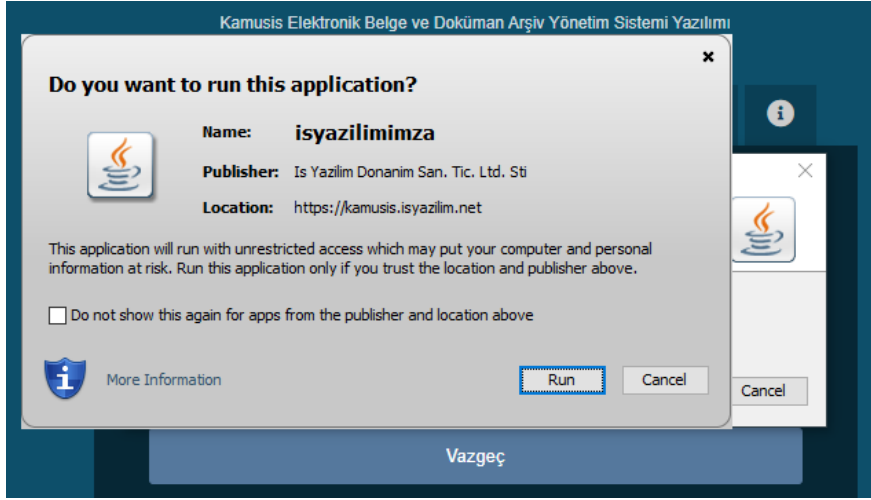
Kamusis Elektronik Belge ve Doküman Arşiv Yönetim Sistemi Yazılımı

Do you want to run this application?

Name: isyazilimimza

Publisher: Is Yazilim Donanim San. Tic. Ltd. Sti

Location: https://kamusis.isyazilim.net

This application will run with unrestricted access which may put your computer and personal information at risk. Run this application only if you trust the location and publisher above.

Do not show this again for apps from the publisher and location above

More Information

Run

Cancel

Cancel

Vazgeç